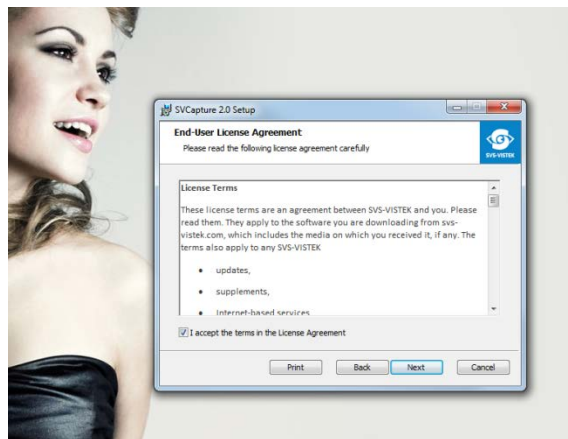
SVCapture 2.0 Setup

End-User License Agreement

Please read the following license agreement carefully

SVS-VISTEK

License Terms

These license terms are an agreement between SVS-VISTEK and you. Please read them. They apply to the software you are downloading from svs-vistek.com, which includes the media on which you received it, if any. The terms also apply to any SVS-VISTEK

• updates,

• supplements,

• Internet-based services

I accept the terms in the License Agreement

Print Back Next Cancel